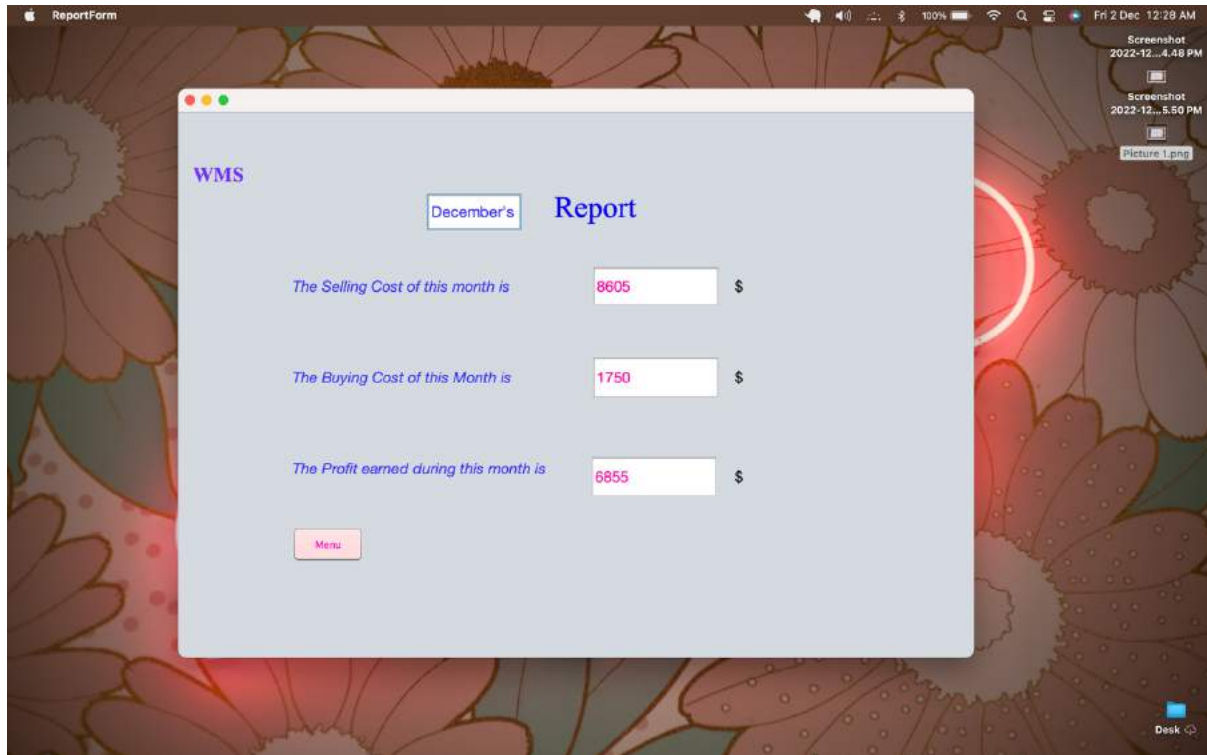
ReportForm

100% Fri 2 Dec 12:28 AM

Screenshot 2022-12...4.48 PM

Screenshot 2022-12...5.50 PM

Picture 1.png

WMS

December's Report

The Selling Cost of this month is 8605 $

The Buying Cost of this Month is 1750 $

The Profit earned during this month is 6855 $

Menu

Desk